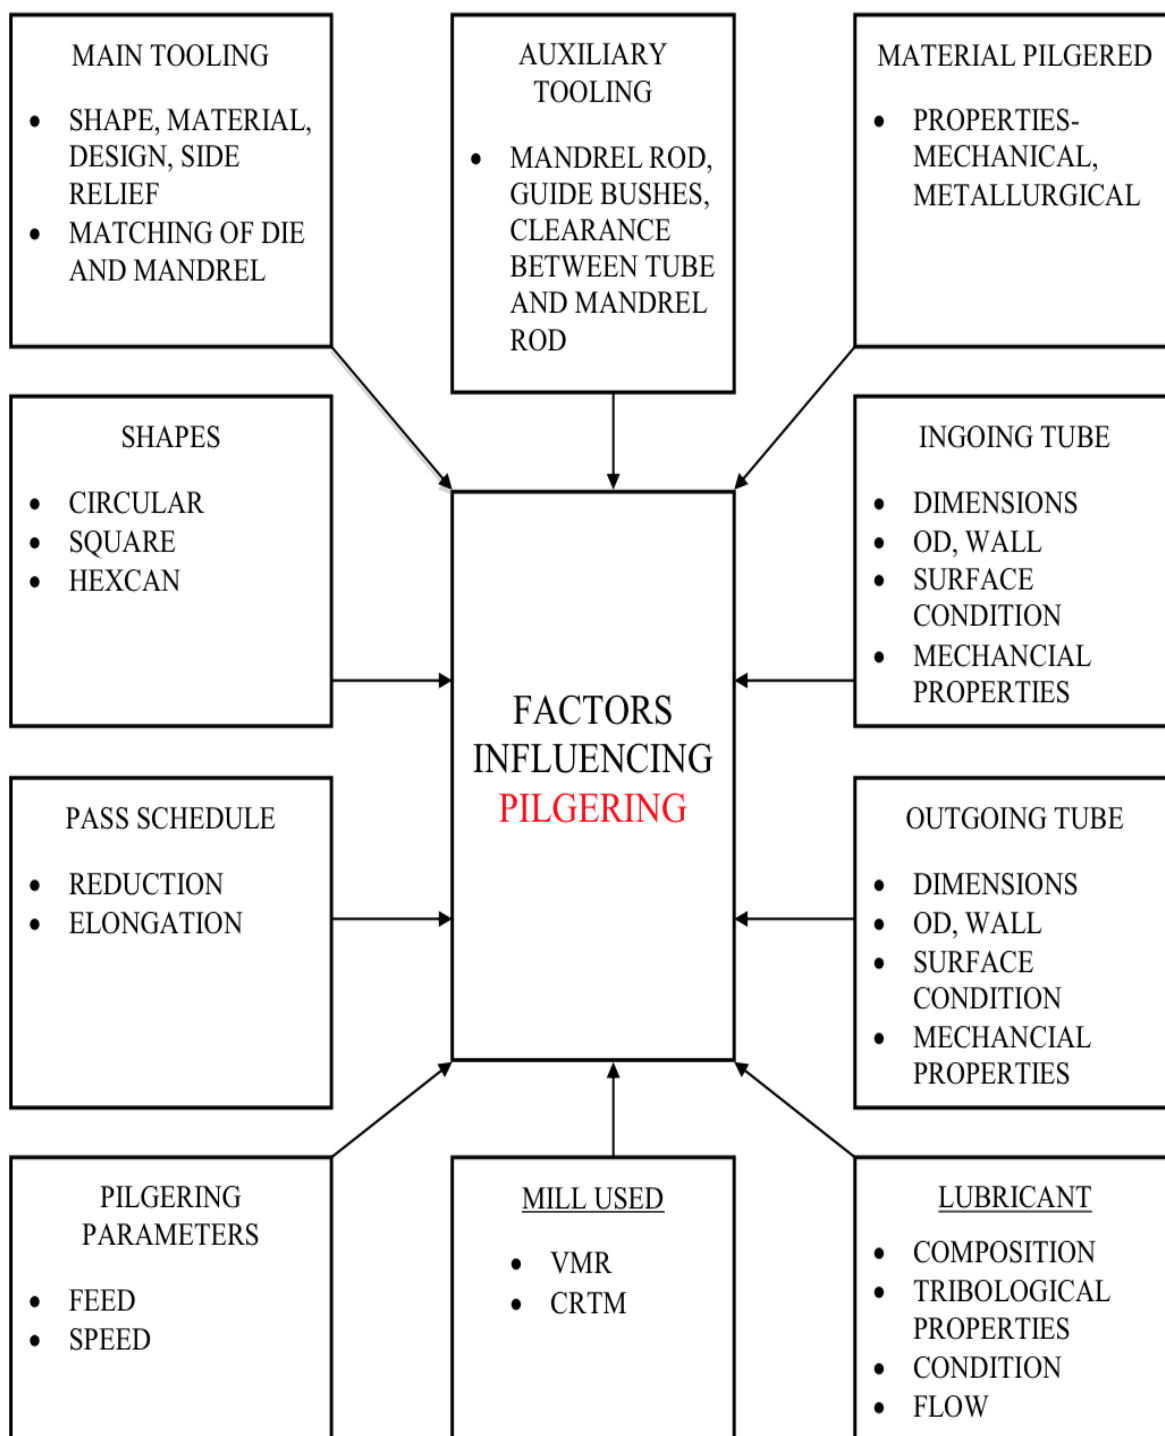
MAIN TOOLING

- SHAPE, MATERIAL, DESIGN, SIDE RELIEF
- MATCHING OF DIE AND MANDREL

AUXILIARY TOOLING

- MANDREL ROD, GUIDE BUSHES, CLEARANCE BETWEEN TUBE AND MANDREL ROD

MATERIAL PILGERED

- PROPERTIES- MECHANICAL, METALLURGICAL

SHAPES

- CIRCULAR
- SQUARE
- HEXCAN

FACTORS INFLUENCING PILGERING

INGOING TUBE

- DIMENSIONS
- OD, WALL
- SURFACE CONDITION
- MECHANCIAL PROPERTIES

PASS SCHEDULE

- REDUCTION
- ELONGATION

OUTGOING TUBE

- DIMENSIONS
- OD, WALL
- SURFACE CONDITION
- MECHANCIAL PROPERTIES

PILGERING PARAMETERS

- FEED
- SPEED

MILL USED

- VMR
- CRTM

LUBRICANT

- COMPOSITION
- TRIBOLOGICAL PROPERTIES
- CONDITION
- FLOW